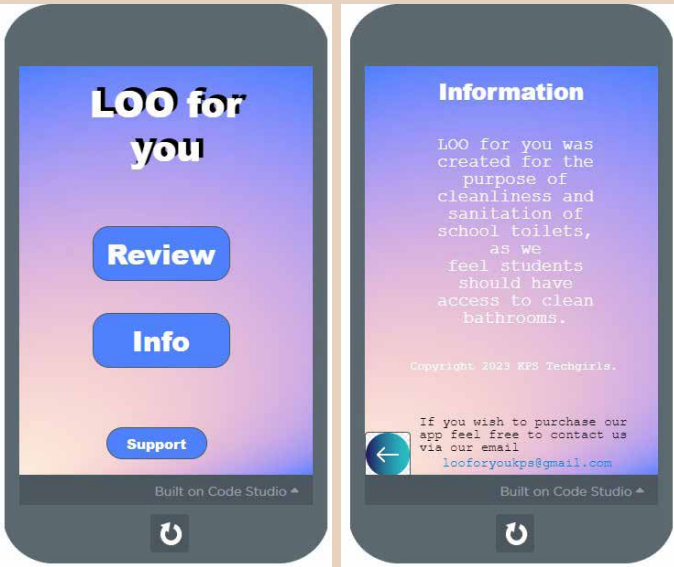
LOO for you

Review

Info

Support

Built on Code Studio

Information

LOO for you was created for the purpose of cleanliness and sanitation of school toilets, as we feel students should have access to clean bathrooms.

Copyright 2023 KPS Techgirls.

If you wish to purchase our app feel free to contact us via our email
looforyoukps@gmail.com

Built on Code Studio